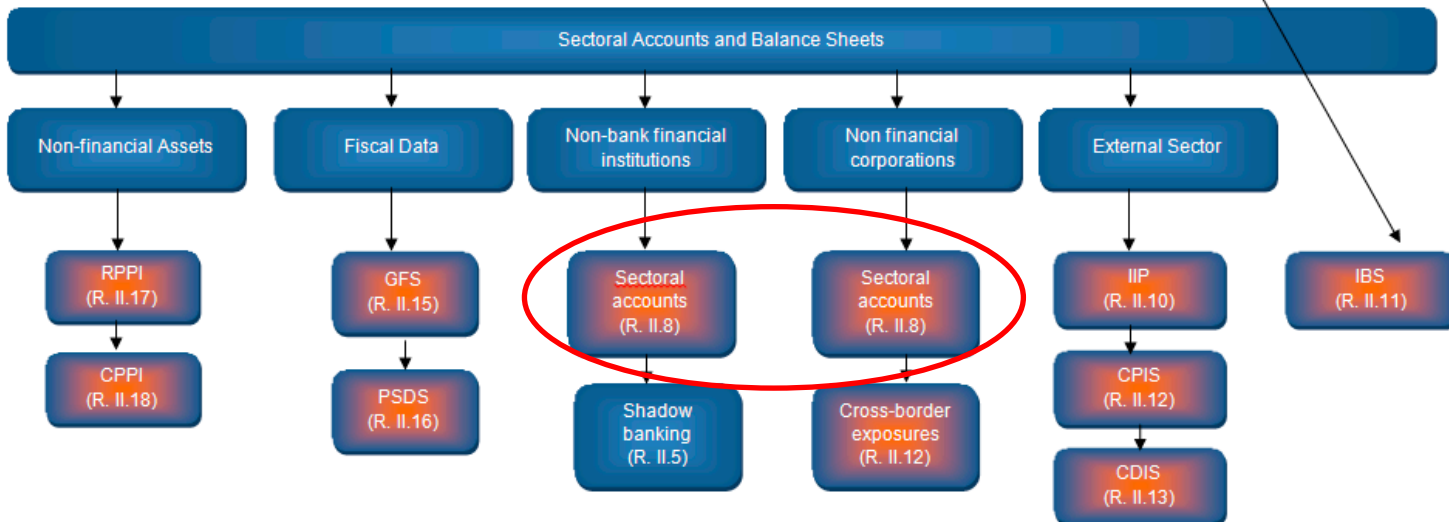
Sectoral Accounts and Balance Sheets

Non-financial Assets

Fiscal Data

Non-bank financial institutions

Non financial corporations

External Sector

RPPI
(R. II.17)

CPPI
(R. II.18)

GFS
(R. II.15)

PSDS
(R. II.16)

Sectoral accounts
(R. II.8)

Shadow banking
(R. II.5)

Sectoral accounts
(R. II.8)

Cross-border exposures
(R. II.12)

IIP
(R. II.10)

CPIS
(R. II.12)

CDIS
(R. II.13)

IBS
(R. II.11)